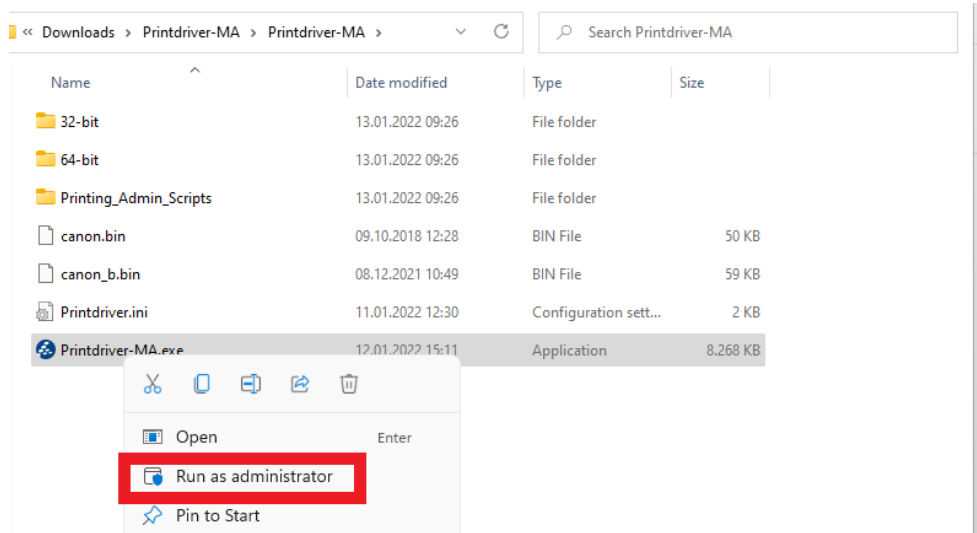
« Downloads > Printdriver-MA > Printdriver-MA >

Search Printdriver-MA

| Name | Date modified | Type | Size |
|---|---|---|---|
| 32-bit | 13.01.2022 09:26 | File folder | |
| 64-bit | 13.01.2022 09:26 | File folder | |
| Printing_Admin_Scripts | 13.01.2022 09:26 | File folder | |
| canon.bin | 09.10.2018 12:28 | BIN File | 50 KB |
| canon_b.bin | 08.12.2021 10:49 | BIN File | 59 KB |
| Printdriver.ini | 11.01.2022 12:30 | Configuration sett... | 2 KB |
| Printdriver-MA.exe | 12.01.2022 15:11 | Application | 8.268 KB |

Open Enter
Run as administrator
Pin to Start